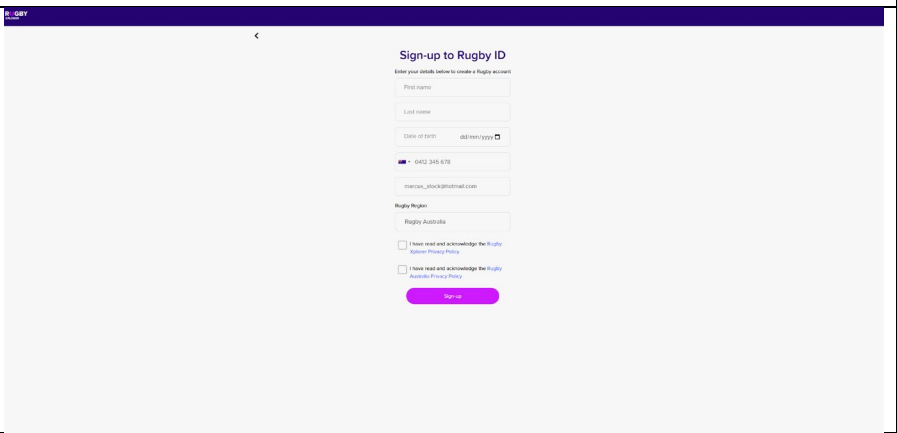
RUGBY
XPLORER

<

Sign-up to Rugby ID

Enter your details below to create a Rugby account

First name

Last name

Date of birth dd/mm/yyyy

0412 345 678

marcus_stock@hotmail.com

Rugby Region

Rugby Australia

I have read and acknowledge the Rugby Xplorer Privacy Policy

I have read and acknowledge the Rugby Australia Privacy Policy

Sign-up